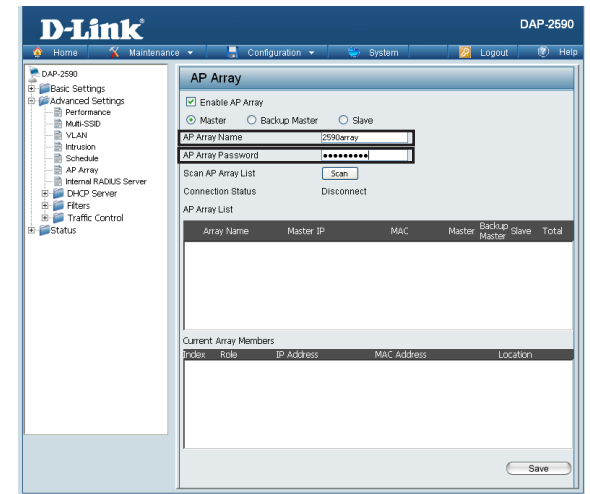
D-Link®

DAP-2590

Home Maintenance Configuration System Logout Help

DAP-2590
Basic Settings
Advanced Settings
Performance
Multi-SSID
VLAN
Intrusion
Schedule
AP Array
Internal RADIUS Server
DHCP Server
Filters
Traffic Control
Status

AP Array

Enable AP Array

Master Backup Master Slave

AP Array Name 2590array

AP Array Password ●●●●●●●●●

Scan AP Array List Scan

Connection Status Disconnect

AP Array List

| Array Name | Master IP | MAC | Master | Backup Master | Slave | Total |
|---|---|---|---|---|---|---|

Current Array Members

| Index | Role | IP Address | MAC Address | Location |
|---|---|---|---|---|

Save